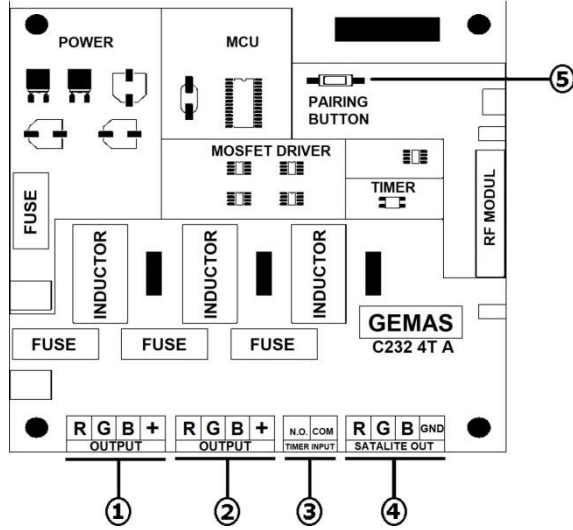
POWER

MCU

⑤

PAIRING BUTTON

MOSFET DRIVER

TIMER

FUSE

RF MODUL

INDUCTOR

INDUCTOR

INDUCTOR

GEMAS
C232 4T A

FUSE

FUSE

FUSE

R G B +
OUTPUT

R G B +
OUTPUT

N.O. COM
TIMER INPUT

R G B GND
SATALITE OUT

①

②

③

④